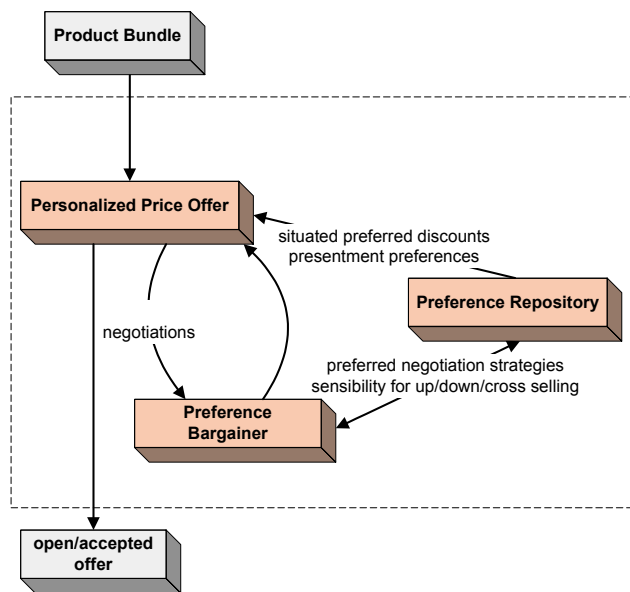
Product Bundle

Personalized Price Offer

situated preferred discounts
presentment preferences

Preference Repository

negotiations

preferred negotiation strategies
sensibility for up/down/cross selling

Preference Bargainer

open/accepted offer